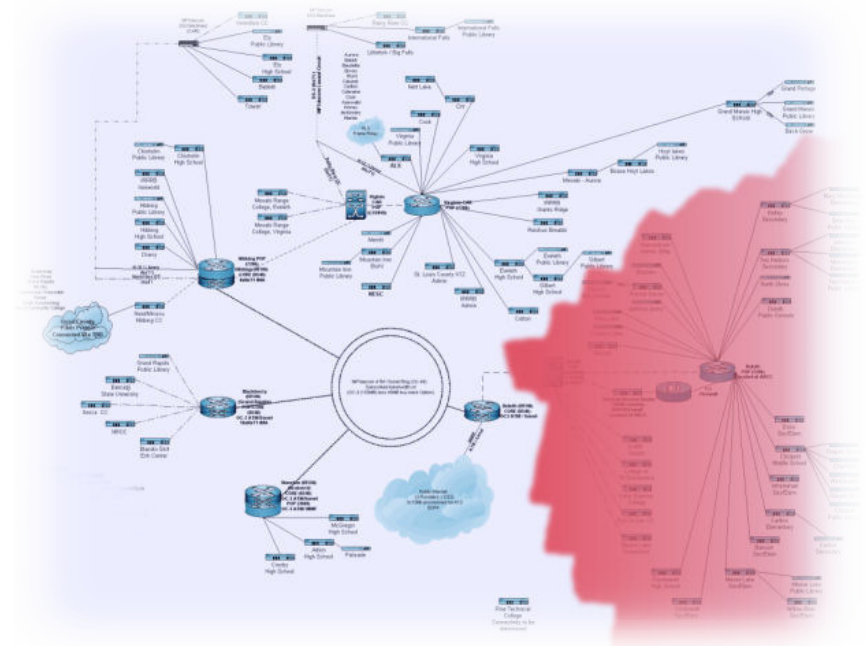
Ely Public Library

Ely High School

Babbitt

Tower

International Falls

Littlefork / Big Falls

Nett Lake

Orr

Cook

Virginia Public Library

Virginia High School

ALS

Chisholm Public Library

Chisholm High School

Iswood

Hibbing Public Library

Hibbing High School

Chisholm

Mesabi Range College, Eveleth

Mesabi Range College, Virginia

Merritt

Mountain Iron Public Library

Mountain Iron Buhl

NESC

St. Louis County K12 Admin

Admin

Eveleth High School

Eveleth Public Library

Gilbert Public Library

Gilbert High School

Cotton

Grand Rapids Public Library

Bemidji State University

Itasca CC

NRRI

Blandin Bldr Ent Center

McGregor High School

Aitkin High School

Crosby High School

Palisade

Grand Marais High School

Grand Portage

Hoyt lakes Public Library

Mesabi - Aurora

Range Hibbing CC

Duluth

Virginia

Hibbing

Grand Rapids

Brainerd

Duluth Public Library

Cloquet Middle School

Carlton Elementary

Moose Lake Sec/Elem

Pine Technical College